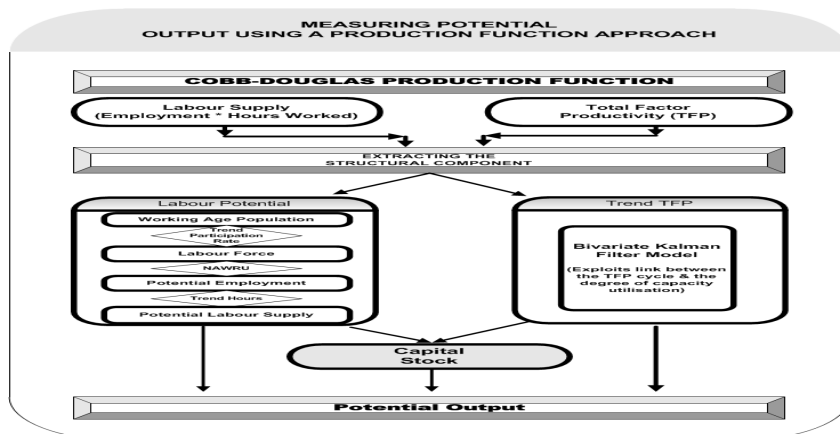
MEASURING POTENTIAL
OUTPUT USING A PRODUCTION FUNCTION APPROACH

COBB-DOUGLAS PRODUCTION FUNCTION

Labour Supply
(Employment * Hours Worked)

Total Factor
Productivity (TFP)

EXTRACTING THE
STRUCTURAL COMPONENT

Labour Potential

Working Age Population

Trend
Participation
Rate

Labour Force

NAWRU

Potential Employment

Trend Hours

Potential Labour Supply

Trend TFP

Bivariate Kalman
Filter Model

(Exploits link between
the TFP cycle & the
degree of capacity
utilisation)

Capital
Stock

Potential Output